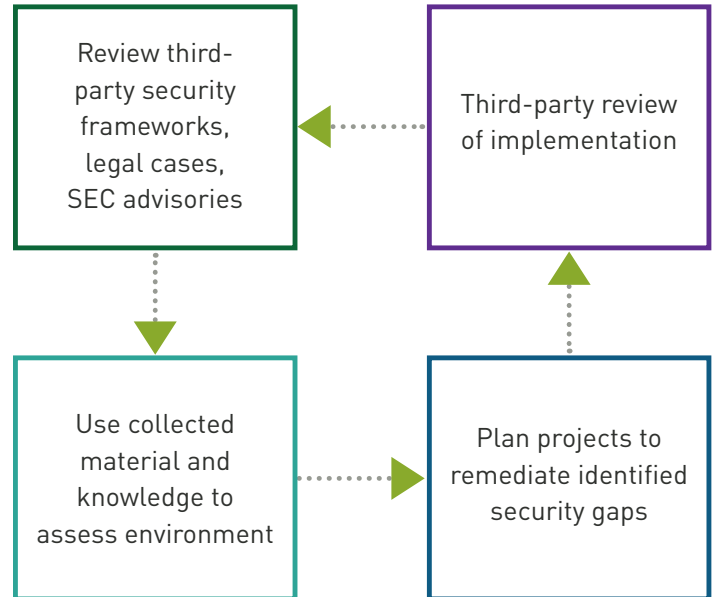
Review third-party security frameworks, legal cases, SEC advisories

Third-party review of implementation

Use collected material and knowledge to assess environment

Plan projects to remediate identified security gaps